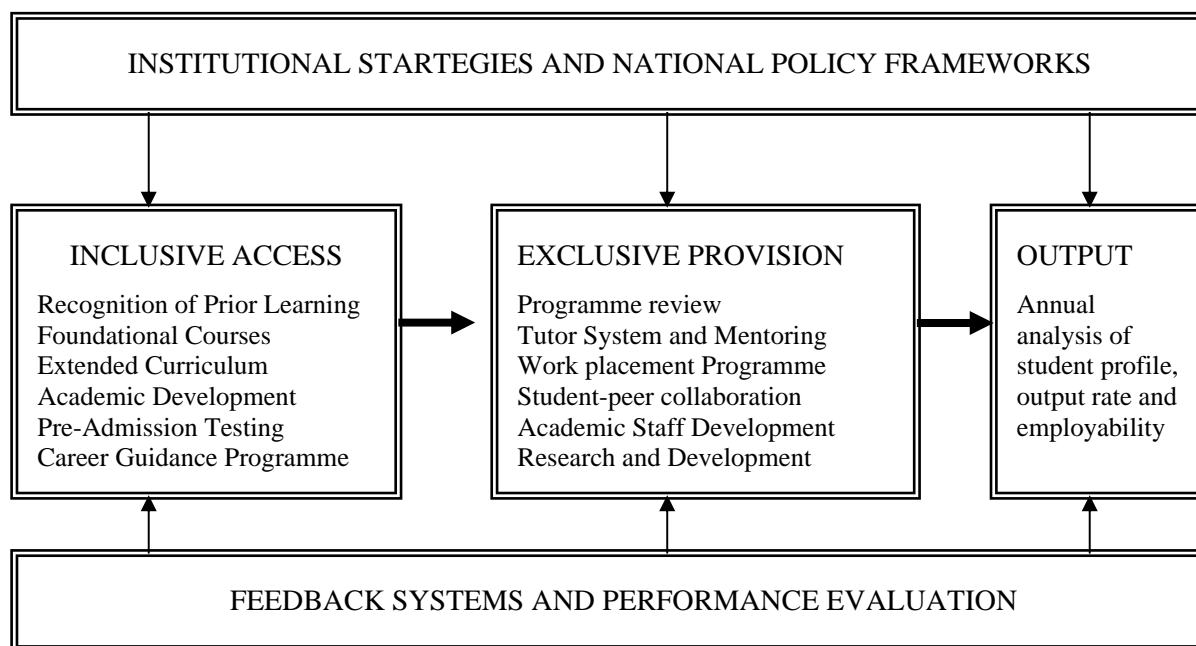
INSTITUTIONAL STARTEGIES AND NATIONAL POLICY FRAMEWORKS

INCLUSIVE ACCESS

Recognition of Prior Learning
Foundational Courses
Extended Curriculum
Academic Development
Pre-Admission Testing
Career Guidance Programme

EXCLUSIVE PROVISION

Programme review
Tutor System and Mentoring
Work placement Programme
Student-peer collaboration
Academic Staff Development
Research and Development

OUTPUT

Annual analysis of student profile, output rate and employability

FEEDBACK SYSTEMS AND PERFORMANCE EVALUATION